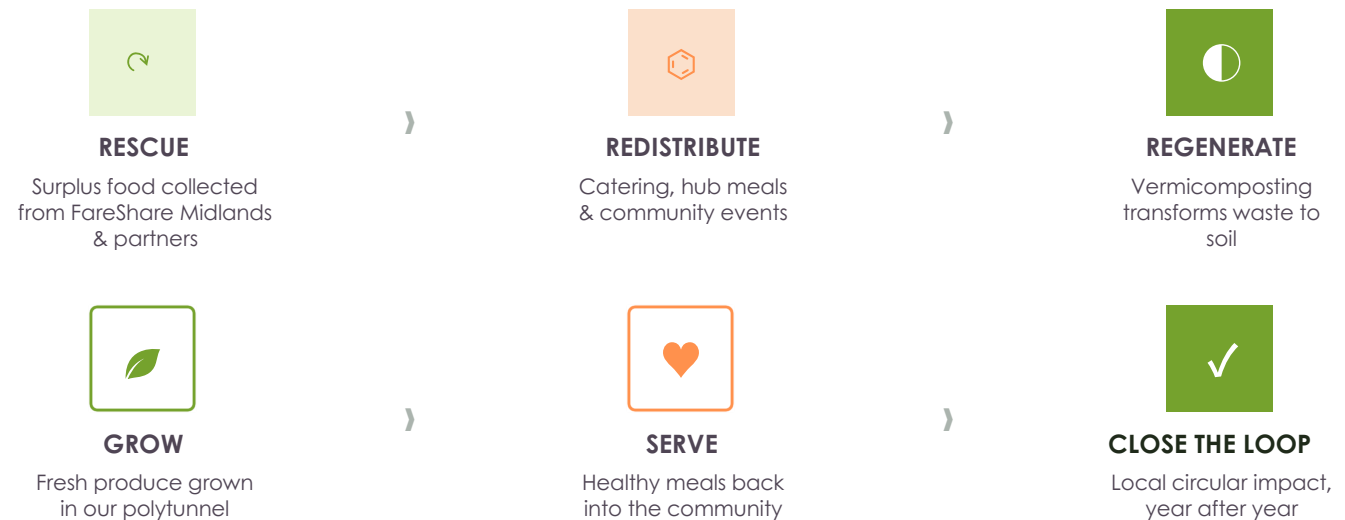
RESCUE

Surplus food collected from FareShare Midlands & partners

REDISTRIBUTE

Catering, hub meals & community events

REGENERATE

Vermicomposting transforms waste to soil

GROW

Fresh produce grown in our polytunnel

SERVE

Healthy meals back into the community

✓

CLOSE THE LOOP

Local circular impact, year after year